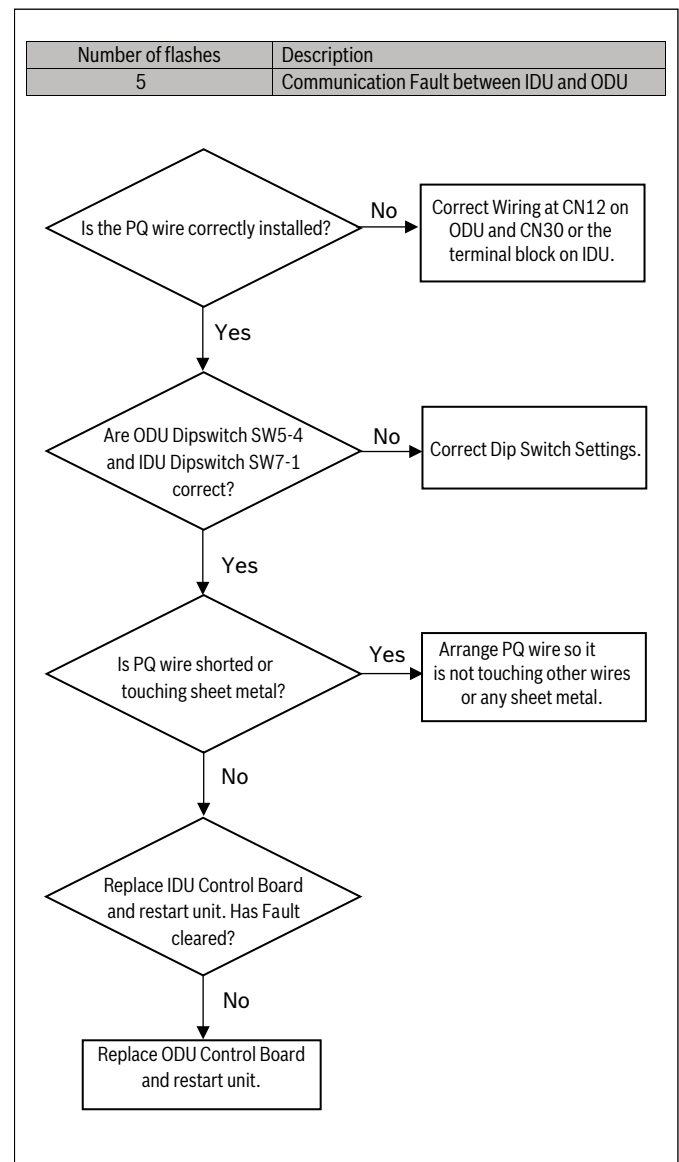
| Number of flashes | Description |
|---|---|
| 5 | Communication Fault between IDU and ODU |

Is the PQ wire correctly installed?

No

Correct Wiring at CN12 on ODU and CN30 or the terminal block on IDU.

Yes

Are ODU Dipswitch SW5-4 and IDU Dipswitch SW7-1 correct?

No

Correct Dip Switch Settings.

Yes

Is PQ wire shorted or touching sheet metal?

Yes

Arrange PQ wire so it is not touching other wires or any sheet metal.

No

Replace IDU Control Board and restart unit. Has Fault cleared?

No

Replace ODU Control Board and restart unit.